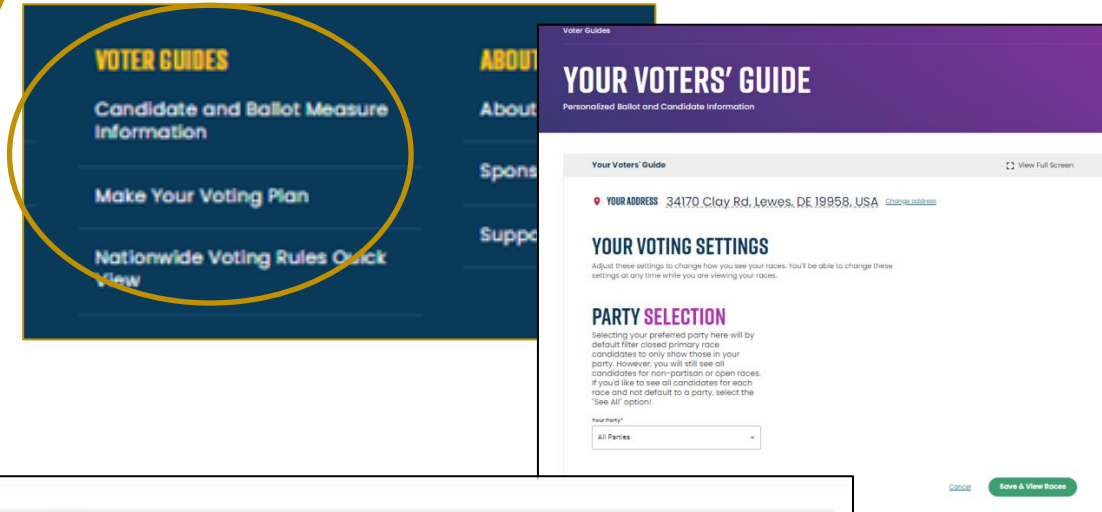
VOTER GUIDES

Candidate and Ballot Measure Information

Make Your Voting Plan

Nationwide Voting Rules Quick View

ABOUT

About

Spons

Suppo

Voter Guides

YOUR VOTERS' GUIDE

Personalized Ballot and Candidate Information

Your Voters' Guide

View Full Screen

YOUR ADDRESS 34170 Clay Rd, Lewes, DE 19958, USA Change address

YOUR VOTING SETTINGS

Adjust these settings to change how you see your races. You'll be able to change these settings at any time while you are viewing your races.

PARTY SELECTION

Selecting your preferred party here will by default filter closed primary race candidates to only show those in your party. However, you will still see all candidates for non-partisan or open races. If you'd like to see all candidates for each race and not default to a party, select the "See All" option!

Your Party*

All Parties

Cancel

Save & View Races